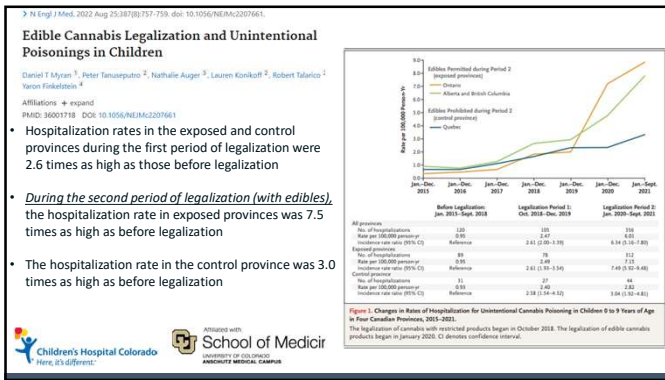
> N Engl J Med. 2022 Aug 25;387(8):757-759. doi: 10.1056/NEJMc2207661.

Edible Cannabis Legalization and Unintentional Poisonings in Children

Daniel T Myran, Peter Tanuseputro, Nathalie Auger, Lauren Konikoff, Robert Talarico, Yaron Finkelstein

Affiliations + expand

PMID: 36001718 DOI: 10.1056/NEJMc2207661

• Hospitalization rates in the exposed and control provinces during the first period of legalization were 2.6 times as high as those before legalization

• During the second period of legalization (with edibles), the hospitalization rate in exposed provinces was 7.5 times as high as before legalization

• The hospitalization rate in the control province was 3.0 times as high as before legalization

Children's Hospital Colorado
Here, it's different.

Affiliated with
School of Medicir
UNIVERSITY OF COLORADO
ANSCHUTZ MEDICAL CAMPUS

Edibles Permitted during Period 2 (exposed provinces)
Ontario
Alberta and British Columbia
Edibles Prohibited during Period 2 (control province)
Quebec

Rate per 100,000 Person-Yr
9.0
8.0
7.0
6.0
5.0
4.0
3.0
2.0
1.0
0.0

Jan.–Dec. 2015 | Jan.–Dec. 2016 | Jan.–Dec. 2017 | Jan.–Dec. 2018 | Jan.–Dec. 2019 | Jan.–Dec. 2020 | Jan.–Sept. 2021

| | Before Legalization: Jan. 2015–Sept. 2018 | Legalization Period 1: Oct. 2018–Dec. 2019 | Legalization Period 2: Jan. 2020–Sept. 2021 |
|---|---|---|---|
| All provinces | | | |
| No. of hospitalizations | 120 | 105 | 356 |
| Rate per 100,000 person-yr | 0.95 | 2.47 | 6.01 |
| Incidence rate ratio (95% CI) | Reference | 2.61 (2.00–3.39) | 6.34 (5.16–7.80) |
| Exposed provinces | | | |
| No. of hospitalizations | 89 | 78 | 312 |
| Rate per 100,000 person-yr | 0.95 | 2.49 | 7.15 |
| Incidence rate ratio (95% CI) | Reference | 2.61 (1.93–3.54) | 7.49 (5.92–9.48) |
| Control province | | | |
| No. of hospitalizations | 31 | 27 | 44 |
| Rate per 100,000 person-yr | 0.93 | 2.40 | 2.82 |
| Incidence rate ratio (95% CI) | Reference | 2.58 (1.54–4.32) | 3.04 (1.92–4.81) |

Figure 1. Changes in Rates of Hospitalization for Unintentional Cannabis Poisoning in Children 0 to 9 Years of Age in Four Canadian Provinces, 2015–2021.
The legalization of cannabis with restricted products began in October 2018. The legalization of edible cannabis products began in January 2020. CI denotes confidence interval.